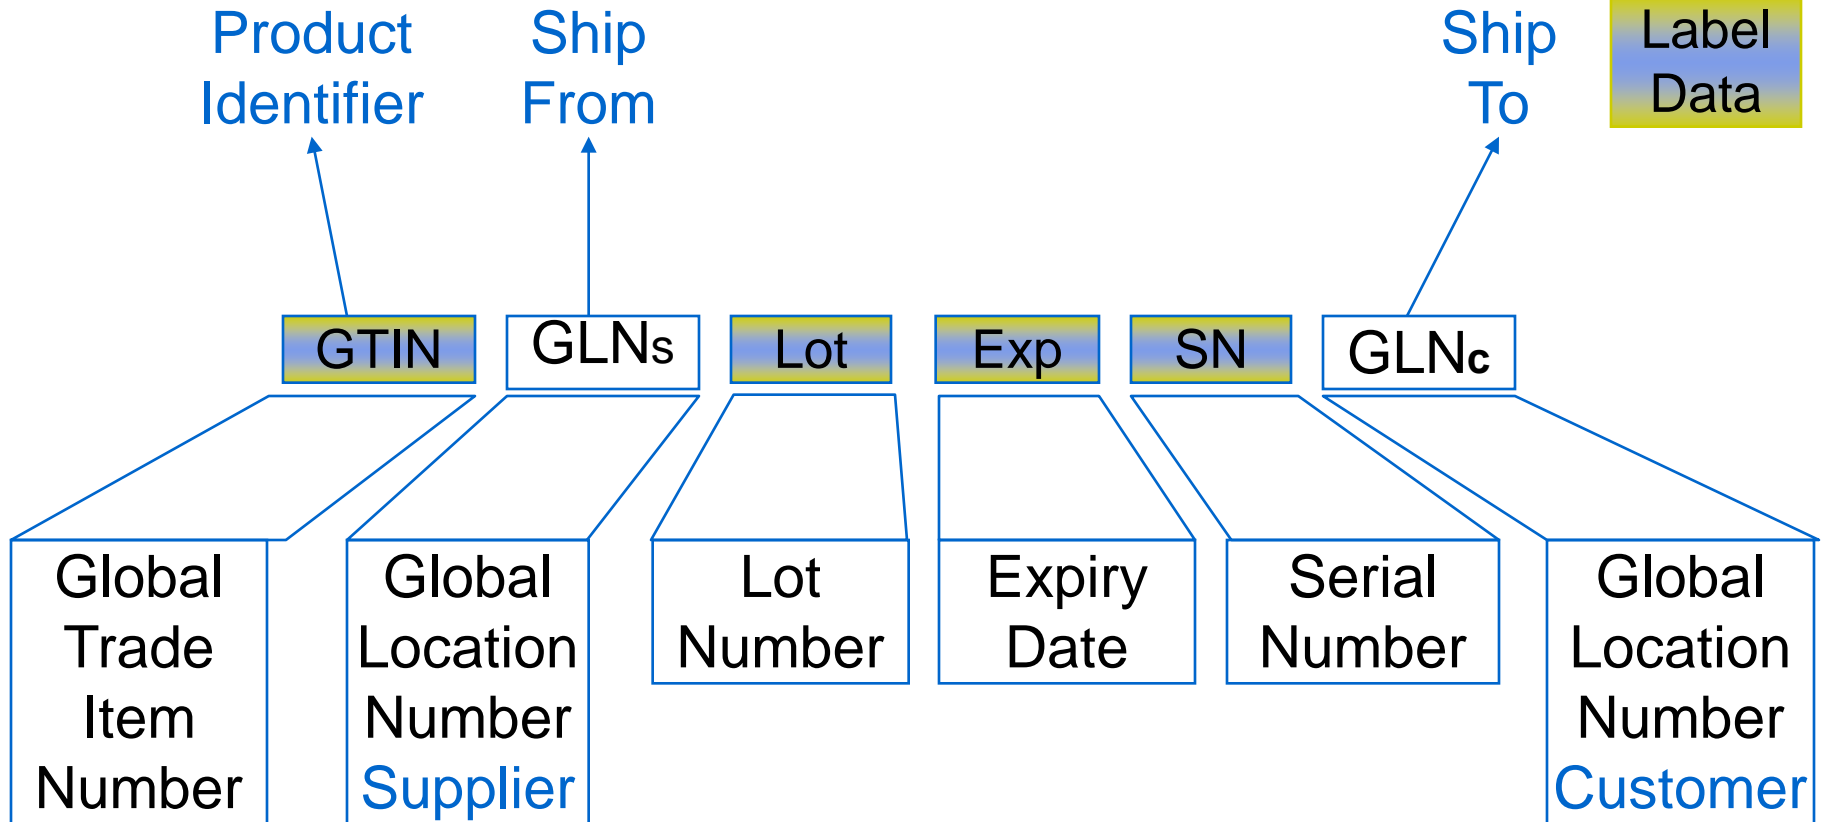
Product Identifier

Ship From

Ship To

Label Data

GTIN

GLNs

Lot

Exp

SN

GLNc

Global Trade Item Number

Global Location Number Supplier

Lot Number

Expiry Date

Serial Number

Global Location Number Customer